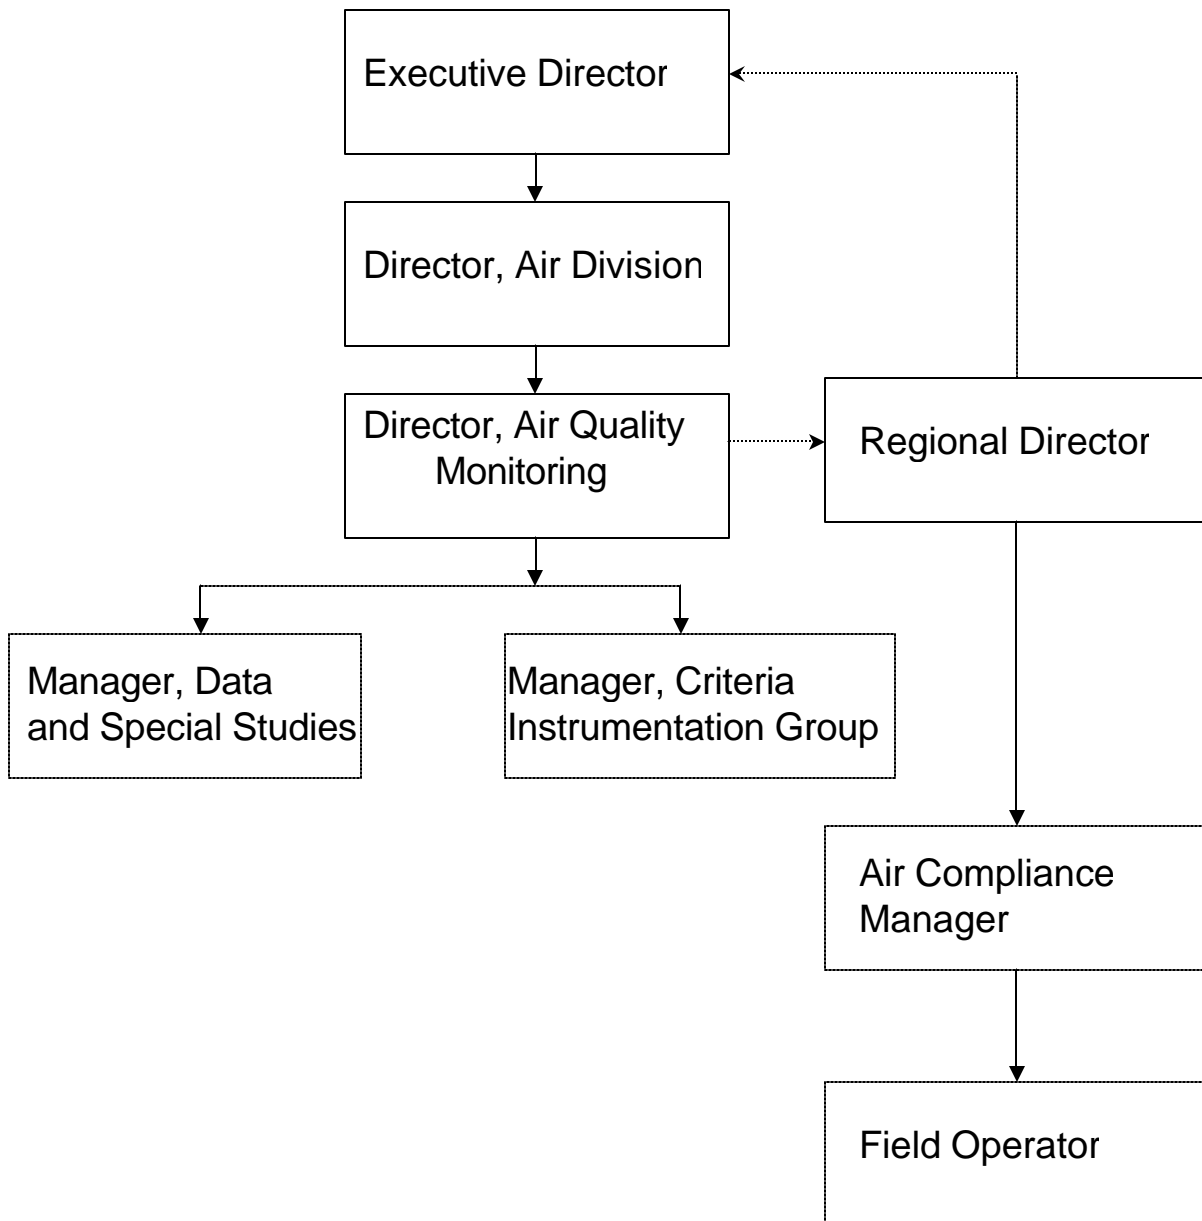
Executive Director

Director, Air Division

Director, Air Quality Monitoring

Regional Director

Manager, Data and Special Studies

Manager, Criteria Instrumentation Group

Air Compliance Manager

Field Operator